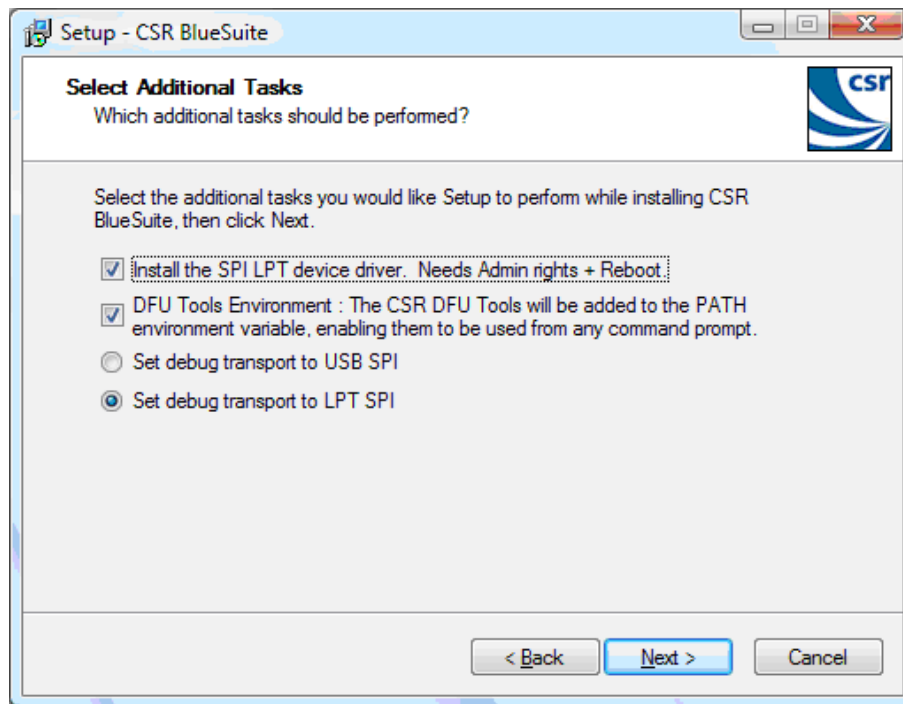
Setup - CSR BlueSuite

Select Additional Tasks
Which additional tasks should be performed?

csr

Select the additional tasks you would like Setup to perform while installing CSR BlueSuite, then click Next.

Install the SPI LPT device driver.  Needs Admin rights + Reboot.

DFU Tools Environment : The CSR DFU Tools will be added to the PATH environment variable, enabling them to be used from any command prompt.

Set debug transport to USB SPI

Set debug transport to LPT SPI

< Back
Next >
Cancel